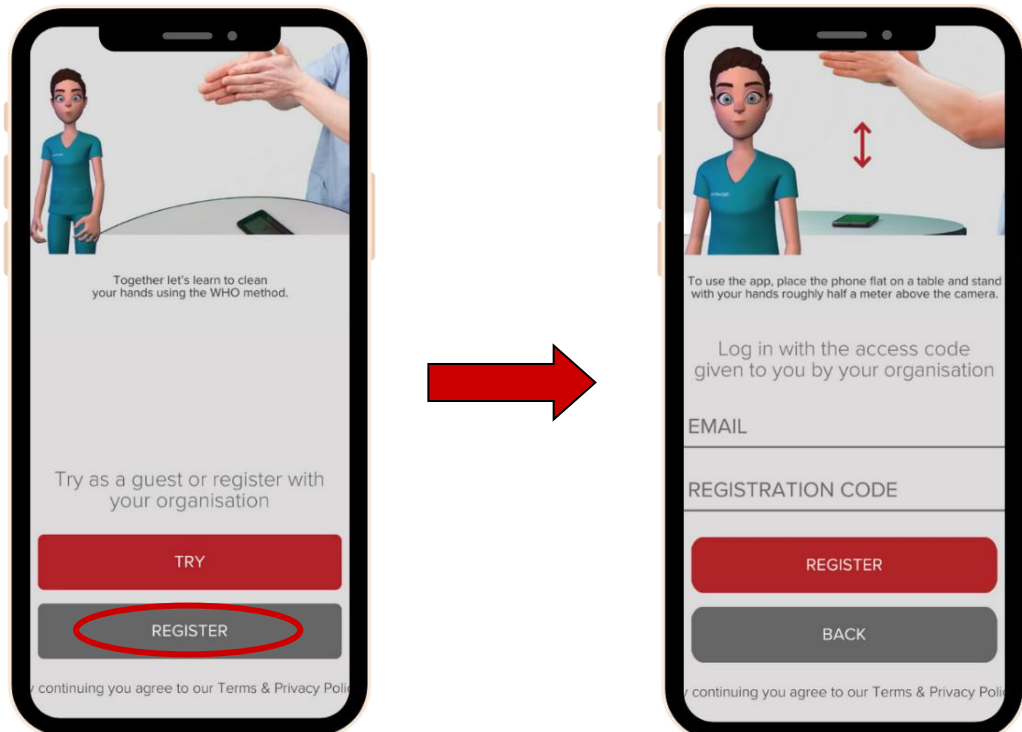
Together let's learn to clean your hands using the WHO method.

Try as a guest or register with your organisation

TRY

REGISTER

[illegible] continuing you agree to our Terms & Privacy Poli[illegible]

To use the app, place the phone flat on a table and stand with your hands roughly half a meter above the camera.

Log in with the access code given to you by your organisation

EMAIL

REGISTRATION CODE

REGISTER

BACK

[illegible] continuing you agree to our Terms & Privacy Poli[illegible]